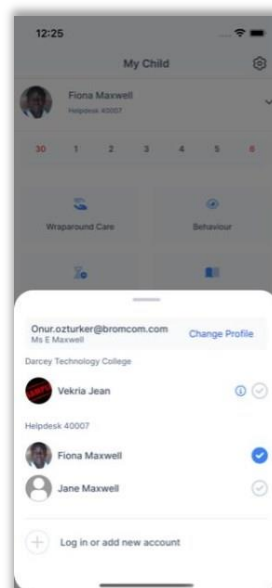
12:25

My Child

Fiona Maxwell
Helpdesk 40007

30 1 2 3 4 5 6

Wraparound Care

Behaviour

Onur.ozturker@bromcom.com
Ms E Maxwell

Change Profile

Darcey Technology College

Vekria Jean

Helpdesk 40007

Fiona Maxwell

Jane Maxwell

Log in or add new account